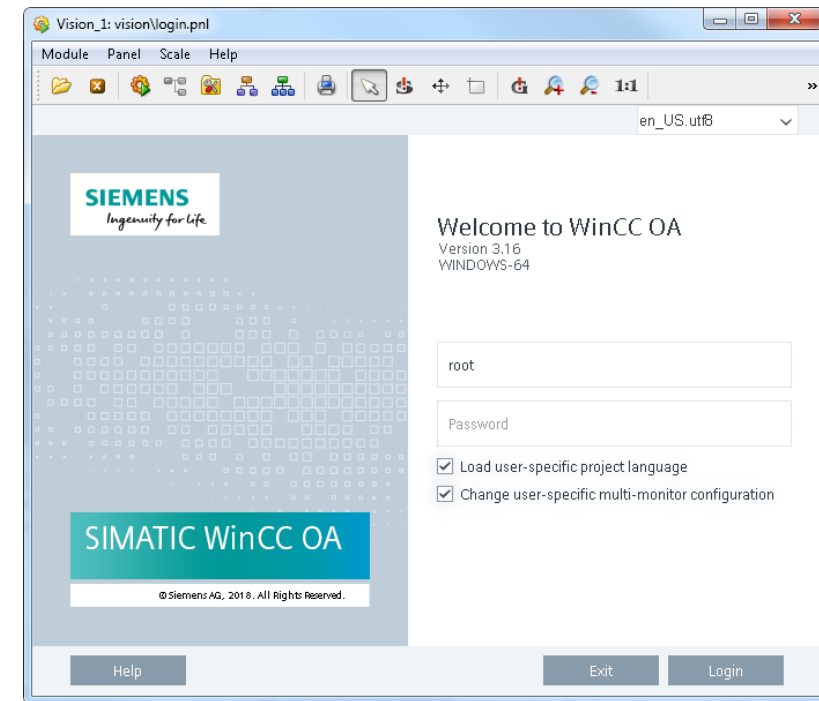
Vision_1: vision\login.pnl

Module Panel Scale Help

1:1

en_US.utf8

SIEMENS
Ingenuity for life

Welcome to WinCC OA
Version 3.16
WINDOWS-64

root

Password

Load user-specific project language

Change user-specific multi-monitor configuration

SIMATIC WinCC OA

© Siemens AG, 2018. All Rights Reserved.

Help

Exit

Login